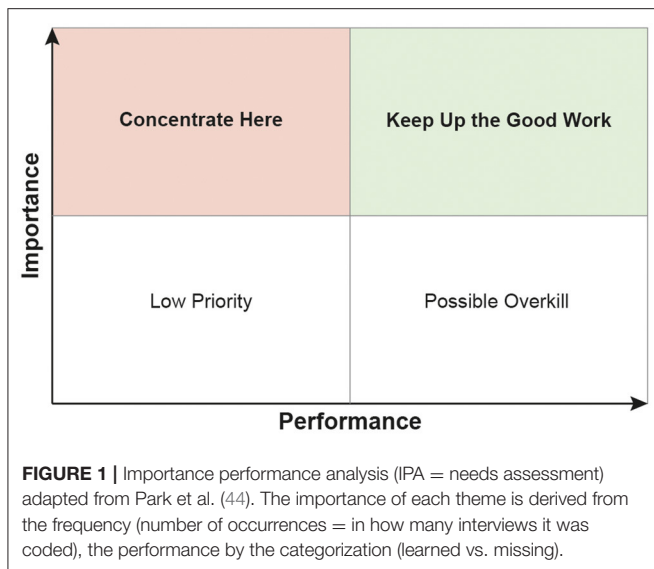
Concentrate Here

Keep Up the Good Work

Importance

Low Priority

Possible Overkill

Performance

**FIGURE 1 |** Importance performance analysis (IPA = needs assessment) adapted from Park et al. (44). The importance of each theme is derived from the frequency (number of occurrences = in how many interviews it was coded), the performance by the categorization (learned vs. missing).